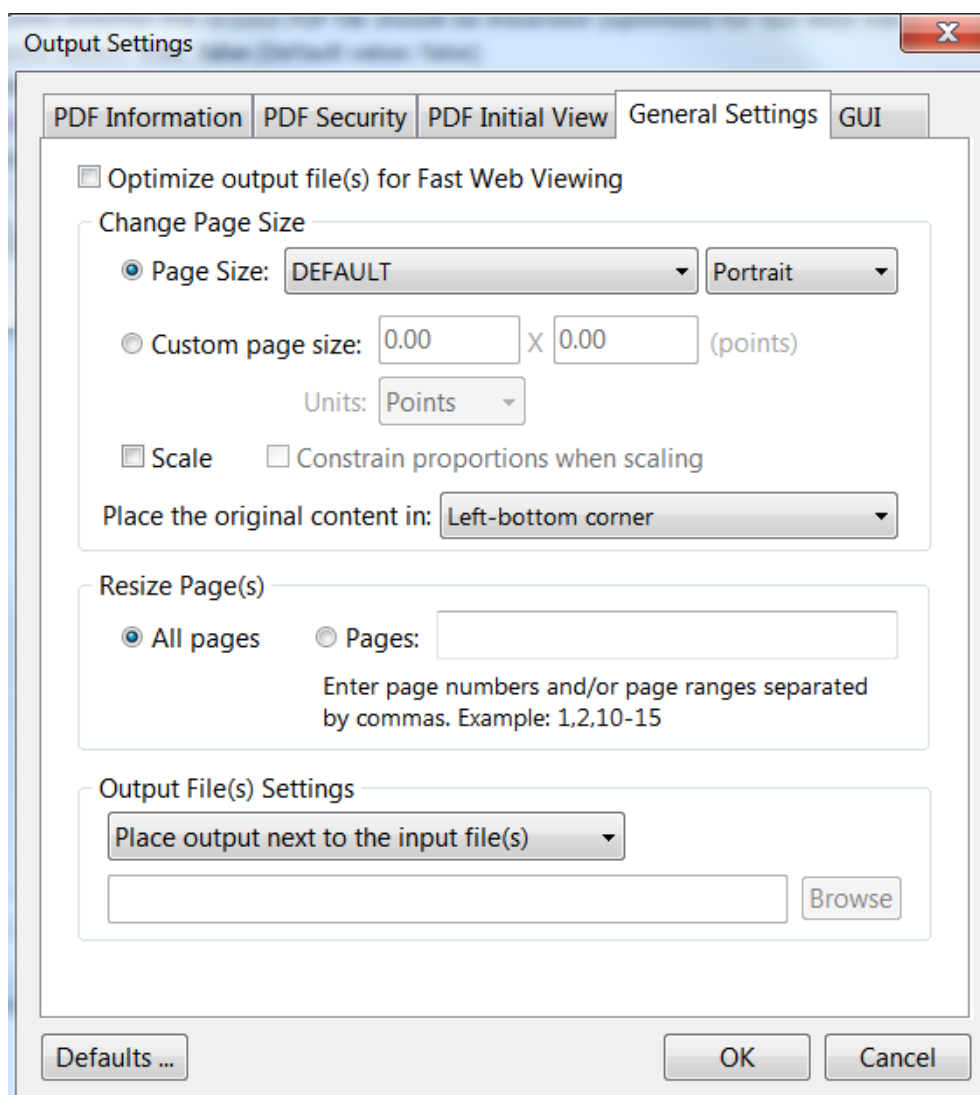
Output Settings

X

PDF Information | PDF Security | PDF Initial View | General Settings | GUI

Optimize output file(s) for Fast Web Viewing

Change Page Size

Page Size: DEFAULT Portrait

Custom page size: 0.00 X 0.00 (points)

Units: Points

Scale Constrain proportions when scaling

Place the original content in: Left-bottom corner

Resize Page(s)

All pages Pages:

Enter page numbers and/or page ranges separated by commas. Example: 1,2,10-15

Output File(s) Settings

Place output next to the input file(s)

Browse

Defaults ...

OK

Cancel